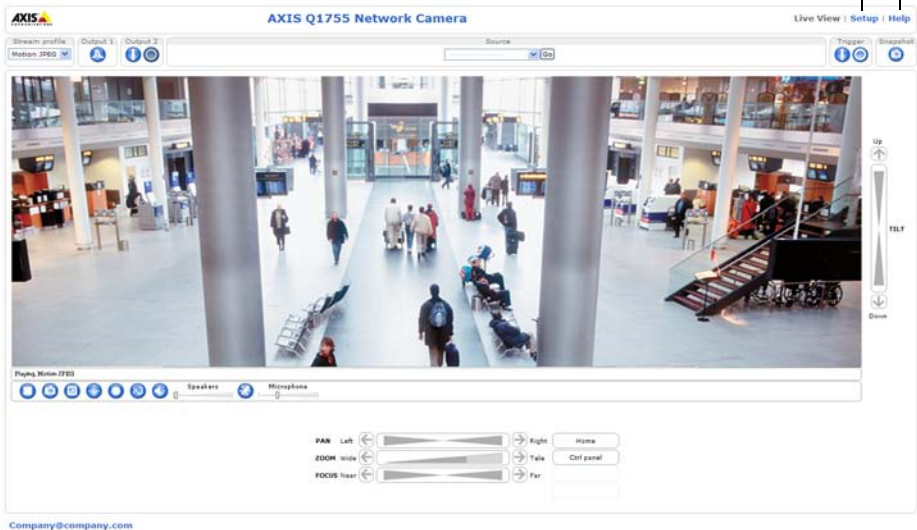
AXIS

AXIS Q1755 Network Camera

Live View | Setup | Help

Stream profile
Motion JPEG

Output 1

Output 2

Source

Go

Trigger

Snapshot

Up

TILT

Down

Playing, Motion JPEG

Speakers

Microphone

PAN Left

Right

Home

ZOOM Wide

Tele

Ctrl panel

FOCUS Near

Far

Company@company.com